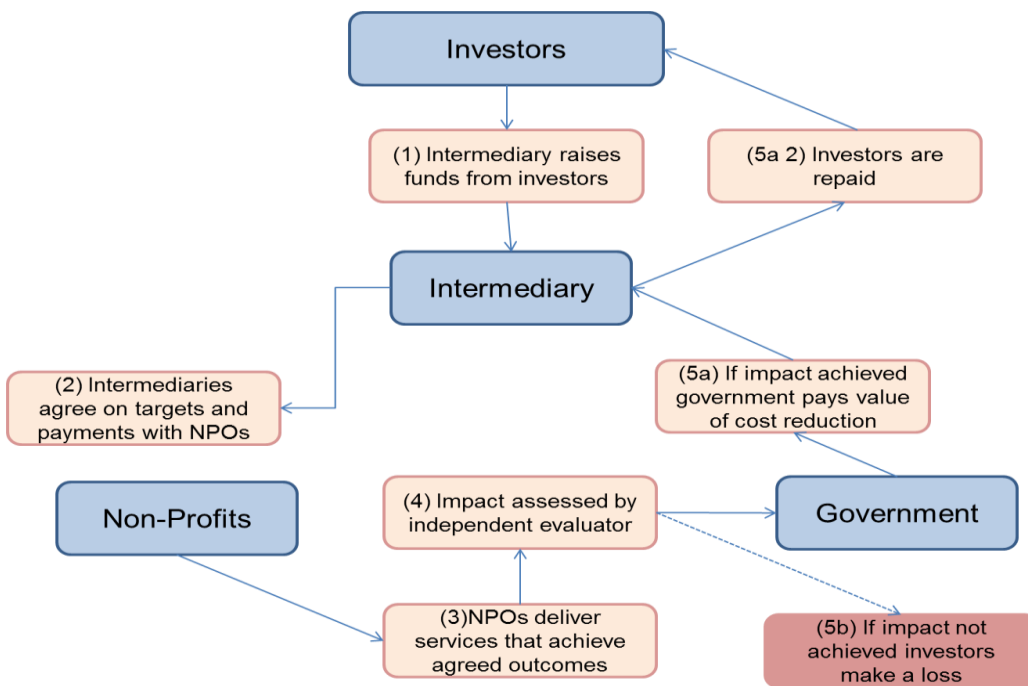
Investors

(1) Intermediary raises funds from investors

(5a 2) Investors are repaid

Intermediary

(2) Intermediaries agree on targets and payments with NPOs

(5a) If impact achieved government pays value of cost reduction

Non-Profits

(4) Impact assessed by independent evaluator

Government

(3)NPOs deliver services that achieve agreed outcomes

(5b) If impact not achieved investors make a loss